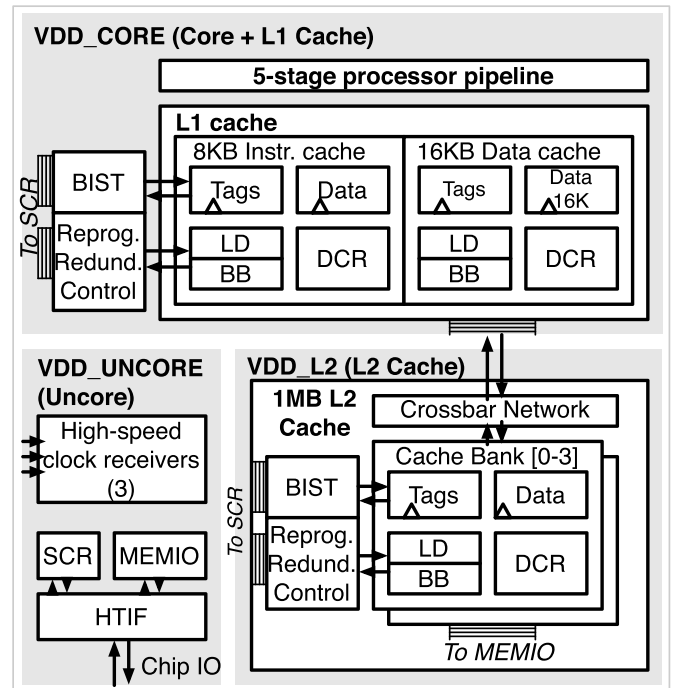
VDD_CORE (Core + L1 Cache)

5-stage processor pipeline

L1 cache

8KB Instr. cache

16KB Data cache

To SCR

BIST

Tags

Data

Tags

Data 16K

Reprog. Redund. Control

LD

BB

DCR

LD

BB

DCR

VDD_UNCORE (Uncore)

High-speed clock receivers (3)

SCR

MEMIO

HTIF

Chip IO

VDD_L2 (L2 Cache)

1MB L2 Cache

Crossbar Network

Cache Bank [0-3]

To SCR

BIST

Tags

Data

Reprog. Redund. Control

LD

BB

DCR

To MEMIO